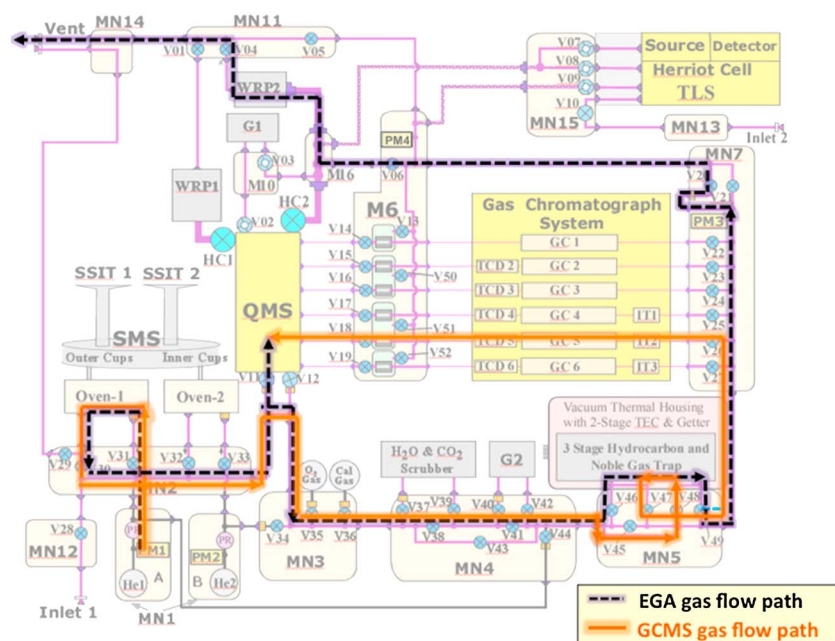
Vent MN14 MN11
V01 V04 V05
V07 V08 V09 V10
Source Detector
Herriot Cell
TLS
MN15
MN13
Inlet 2
WRP2
G1
PM4
V03
MI0
MI6
V06
MN7
V2
WRP1
HC2
V02
HC1
M6
V14 V13
V15
V16
V50
V17
V18
V51
V19
V52
Gas Chromatograph System
GC 1
TCD 2 GC 2
TCD 3 GC 3
TCD 4 GC 4 IT1
TCD 5 GC 5 IT2
TCD 6 GC 6 IT3
PM3
V22
V23
V24
V25
V2
V2
SSIT 1 SSIT 2
SMS
Outer Cups Inner Cups
QMS
V11 V12
Oven-1 Oven-2
V29 V30 V31 V32 V33
N2
Vacuum Thermal Housing with 2-Stage TEC & Getter
3 Stage Hydrocarbon and Noble Gas Trap
$H_2O$ & $CO_2$ Scrubber
G2
$O_2$ Gas
Cal Gas
V37 V39 V40 V42
V38 V41 V43 V44
V46 V47 V48
V45 MN5 V49
V28
MN12
PR
M1
PM2
PR
V34 V35 V36
MN3
MN4
He1 A B He2
Inlet 1
MN1
EGA gas flow path
GCMS gas flow path